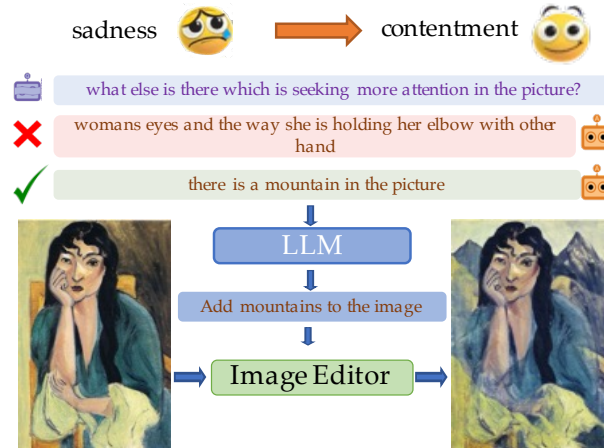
sadness

contentment

what else is there which is seeking more attention in the picture?

womans eyes and the way she is holding her elbow with other hand

there is a mountain in the picture

LLM

Add mountains to the image

Image Editor